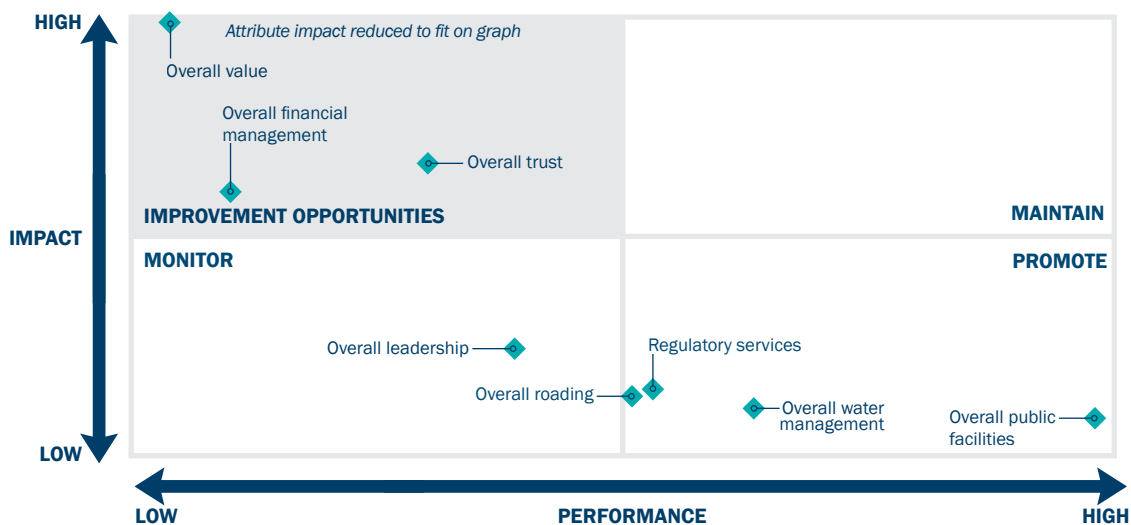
HIGH

IMPACT

LOW

Attribute impact reduced to fit on graph

Overall value

Overall financial management

Overall trust

IMPROVEMENT OPPORTUNITIES

MAINTAIN

MONITOR

PROMOTE

Overall leadership

Regulatory services

Overall roading

Overall water management

Overall public facilities

LOW

PERFORMANCE

HIGH